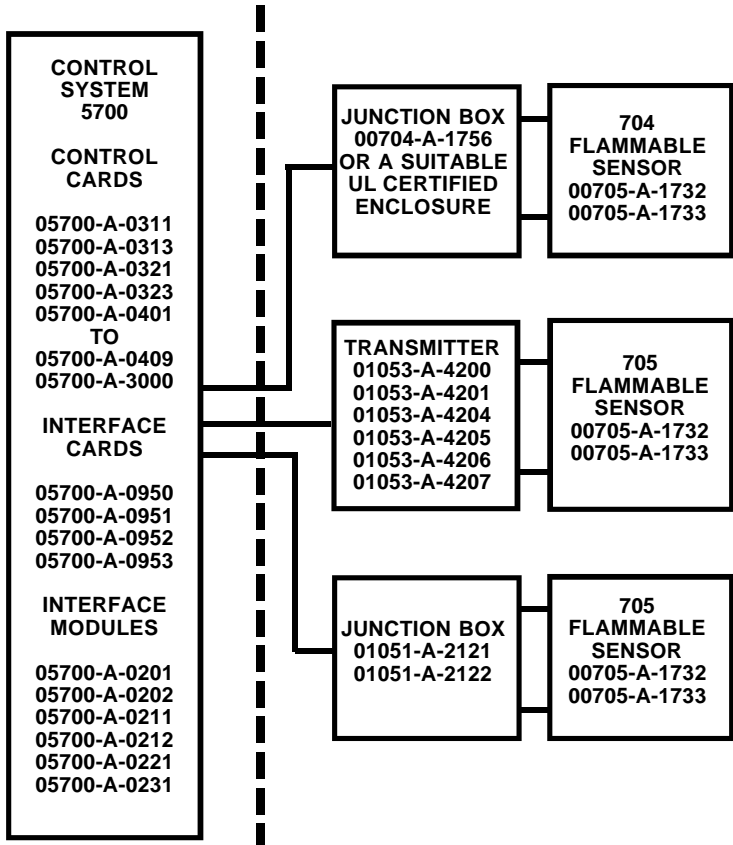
CONTROL SYSTEM 5700

CONTROL CARDS

05700-A-0311
05700-A-0313
05700-A-0321
05700-A-0323
05700-A-0401
TO
05700-A-0409
05700-A-3000

INTERFACE CARDS

05700-A-0950
05700-A-0951
05700-A-0952
05700-A-0953

INTERFACE MODULES

05700-A-0201
05700-A-0202
05700-A-0211
05700-A-0212
05700-A-0221
05700-A-0231

JUNCTION BOX
00704-A-1756
OR A SUITABLE
UL CERTIFIED
ENCLOSURE

704
FLAMMABLE
SENSOR
00705-A-1732
00705-A-1733

TRANSMITTER
01053-A-4200
01053-A-4201
01053-A-4204
01053-A-4205
01053-A-4206
01053-A-4207

705
FLAMMABLE
SENSOR
00705-A-1732
00705-A-1733

JUNCTION BOX
01051-A-2121
01051-A-2122

705
FLAMMABLE
SENSOR
00705-A-1732
00705-A-1733